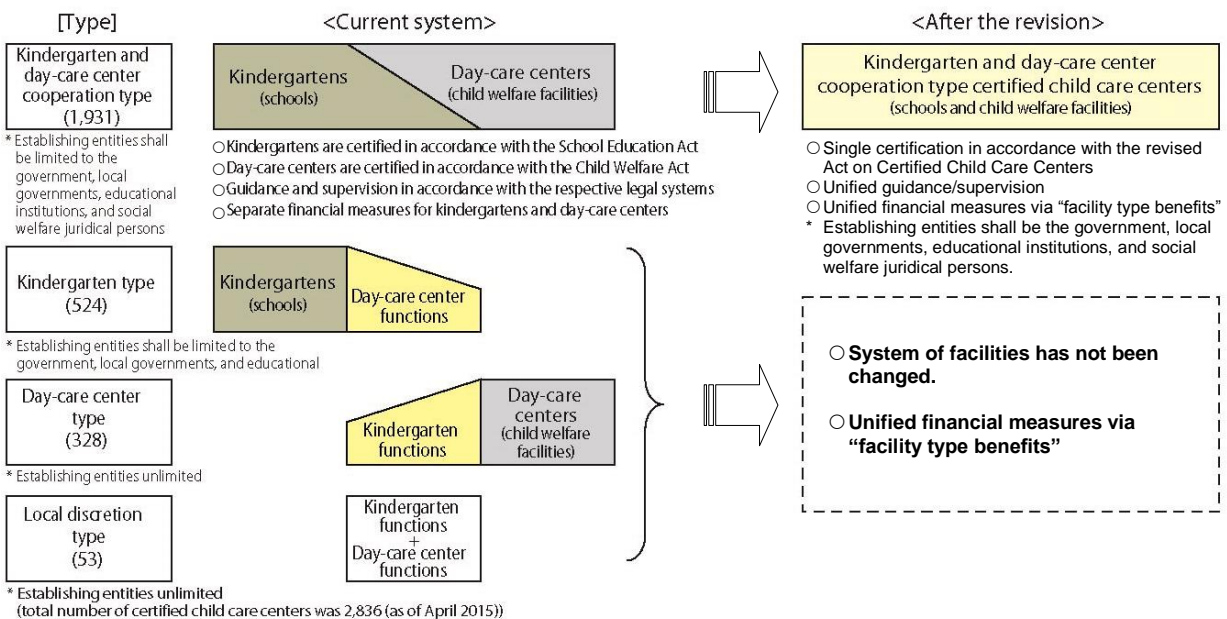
[Type]

<Current system>

<After the revision>

Kindergarten and day-care center cooperation type (1,931)

* Establishing entities shall be limited to the government, local governments, educational institutions, and social welfare juridical persons

Kindergartens (schools)

Day-care centers (child welfare facilities)

○Kindergartens are certified in accordance with the School Education Act
○Day-care centers are certified in accordance with the Child Welfare Act
○Guidance and supervision in accordance with the respective legal systems
○Separate financial measures for kindergartens and day-care centers

Kindergarten and day-care center cooperation type certified child care centers (schools and child welfare facilities)

○Single certification in accordance with the revised Act on Certified Child Care Centers
○Unified guidance/supervision
○Unified financial measures via "facility type benefits"
* Establishing entities shall be the government, local governments, educational institutions, and social welfare juridical persons.

Kindergarten type (524)

* Establishing entities shall be limited to the government, local governments, and educational

Kindergartens (schools)

Day-care center functions

Day-care center type (328)

* Establishing entities unlimited

Kindergarten functions

Day-care centers (child welfare facilities)

Local discretion type (53)

* Establishing entities unlimited (total number of certified child care centers was 2,836 (as of April 2015))

Kindergarten functions + Day-care center functions

○System of facilities has not been changed.

○Unified financial measures via "facility type benefits"